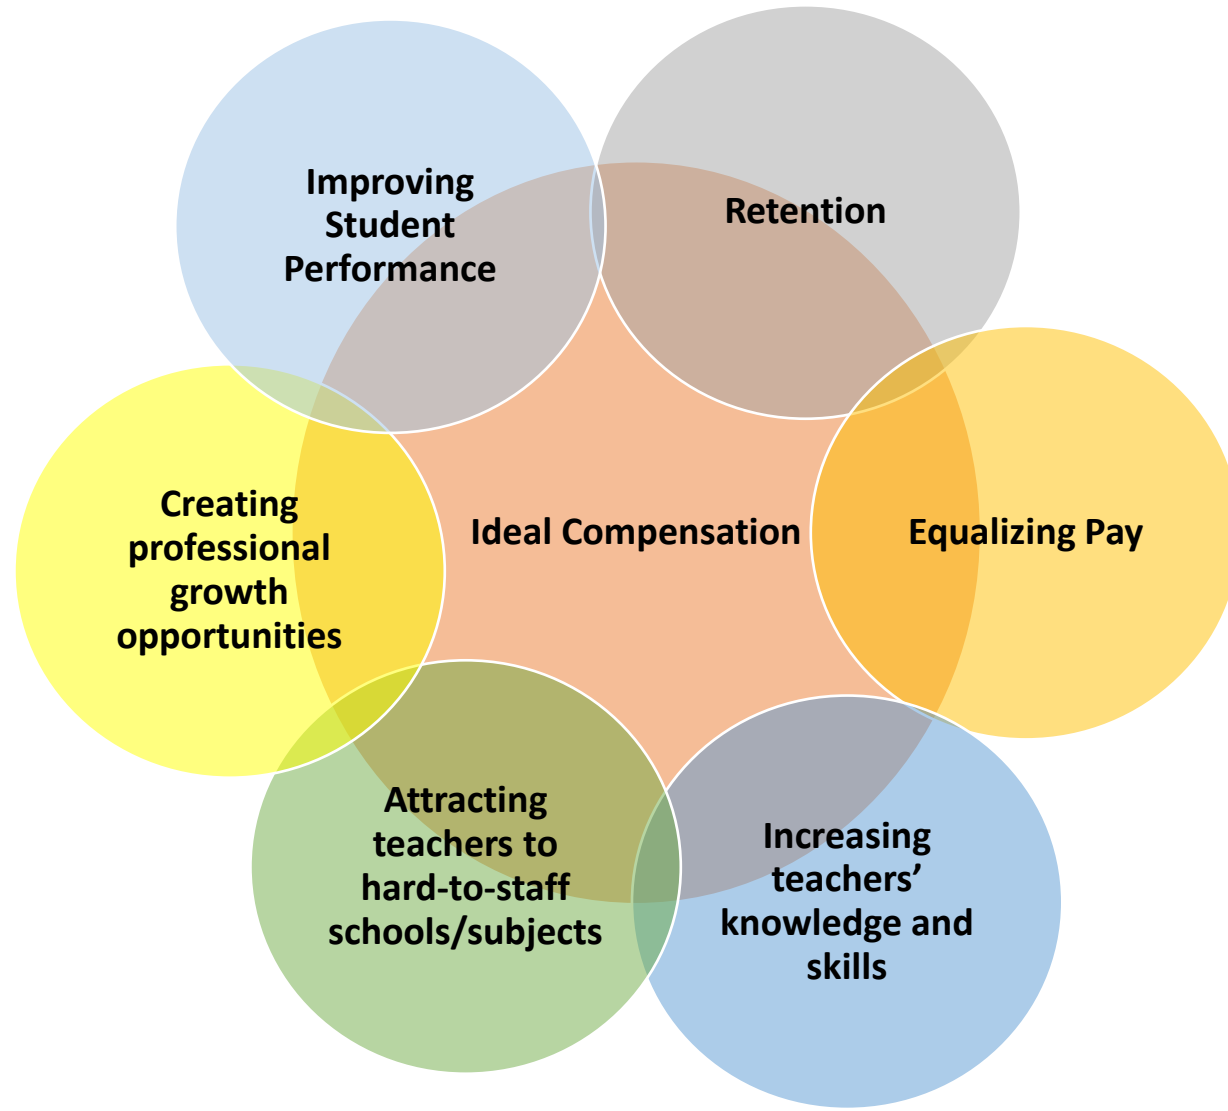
Improving Student Performance

Retention

Creating professional growth opportunities

Ideal Compensation

Equalizing Pay

Attracting teachers to hard-to-staff schools/subjects

Increasing teachers' knowledge and skills